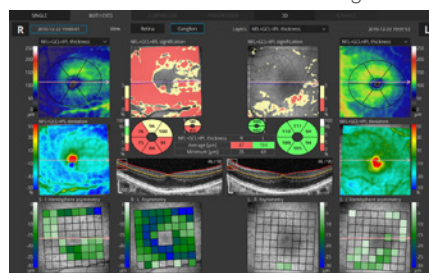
SINGLE
BOTH EYES
3D
R
L
2016-11-22 Heidel
View
Retina
Ganglion
Layers
NFL+GCL+IPL thickness
NFL+GCL+IPL thickness
NFL+GCL+IPL Significance
NFL+GCL+IPL Significance
NFL+GCL+IPL thickness
NFL+GCL+IPL deviation
NFL+GCL+IPL deviation
NFL+GCL+IPL thickness
Average [µm]
Minimum [µm]
R - L Asymmetry
L - R Asymmetry
R - S Hemisphere asymmetry
L - S Hemisphere asymmetry
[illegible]